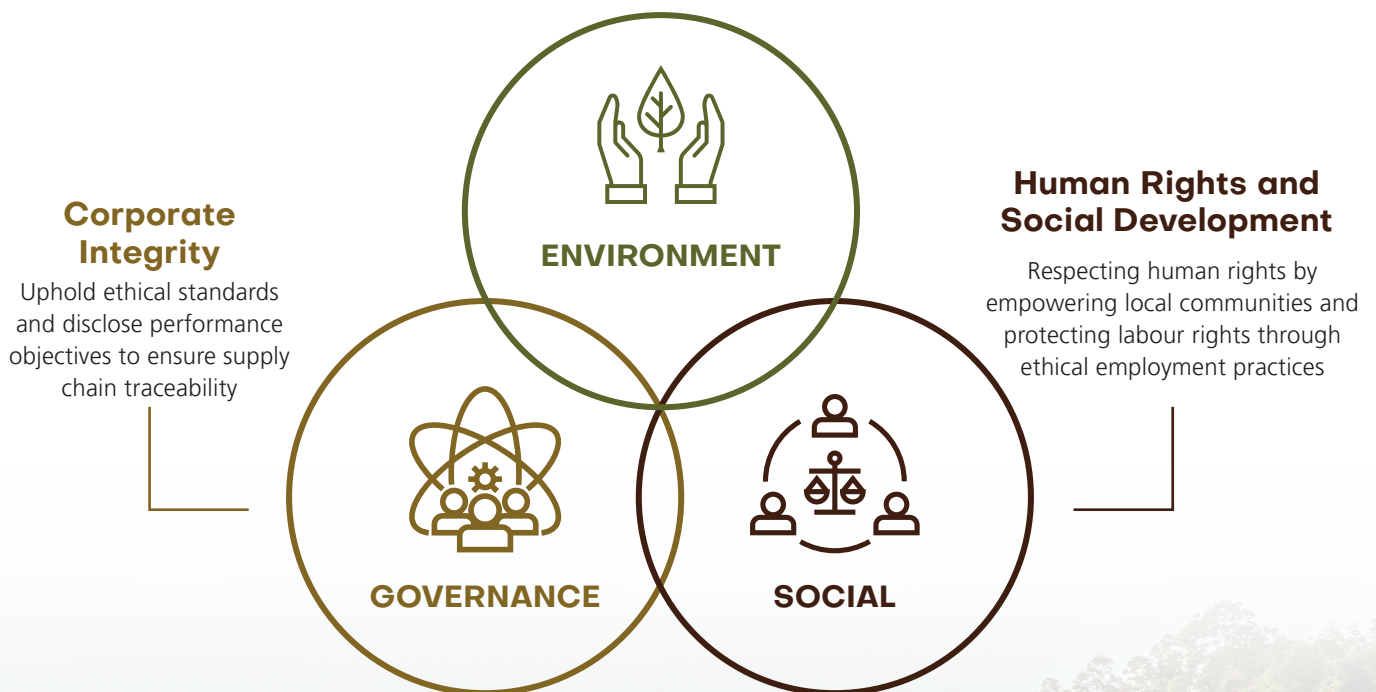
Corporate Integrity

Uphold ethical standards and disclose performance objectives to ensure supply chain traceability

ENVIRONMENT

Human Rights and Social Development

Respecting human rights by empowering local communities and protecting labour rights through ethical employment practices

GOVERNANCE

SOCIAL